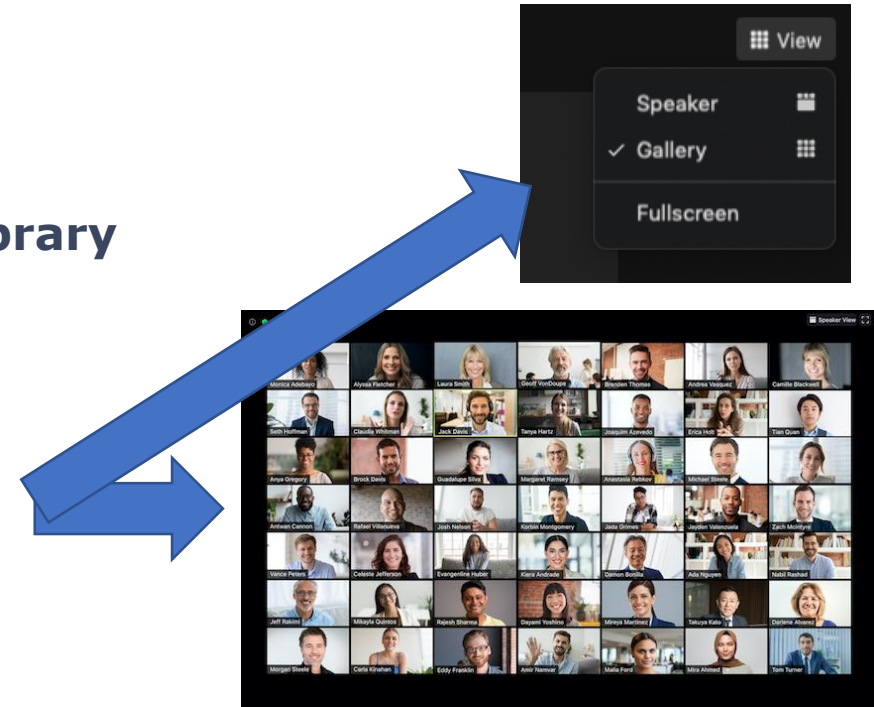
View

Speaker

✓ Gallery

Fullscreen

rary

Speaker View

Monica Adebayo
Alyssa Fletcher
Laura Smith
Geoff VonDoupe
Brenden Thomas
Andrea Vasquez
Camille Blackwell
Seth Hoffman
Claudia Whitman
Jack Davis
Tanya Hartz
Joaquim Azevedo
Erica Holt
Tian Quan
Anya Gregory
Brock Davis
Guadalupe Silva
Margaret Ramsey
Anastasia Rebkov
Michael Steele
Antwan Cannon
Rafael Villanueva
Josh Nelson
Korbin Montgomery
Jada Grimes
Jayden Valenzuela
Zach McIntyre
Vance Peters
Celeste Jefferson
Evangenline Huber
Kiera Andrade
Damon Bonilla
Ada Nguyen
Nabil Rashad
Jeff Rakimi
Mikayla Quintos
Rajesh Sharma
Dayami Yoshino
Mireya Martinez
Takuya Kato
Darlene Alvarez
Morgan Steele
Carla Kinahan
Eddy Franklin
Amir Namvar
Malia Ford
Mira Ahmed
Tom Turner